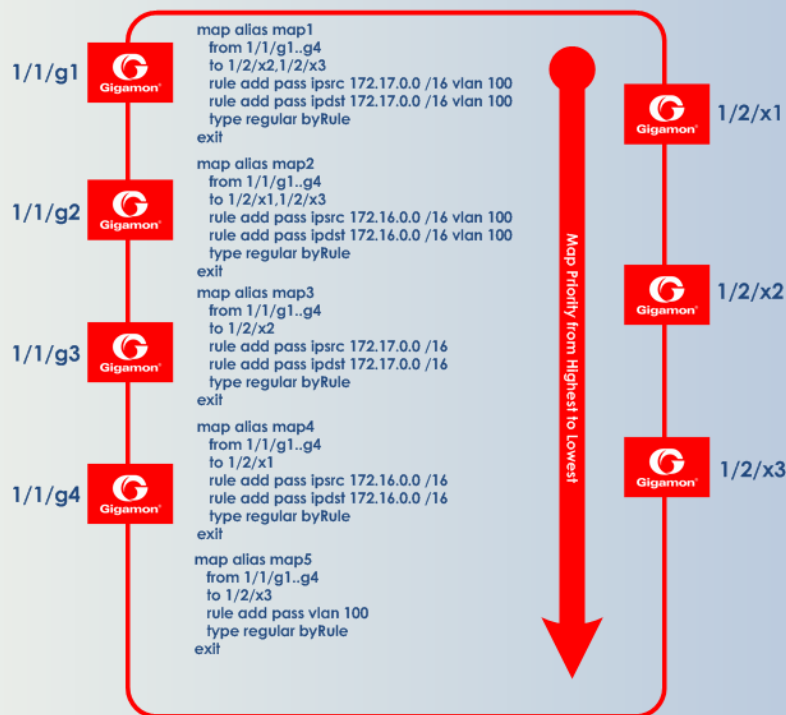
1/1/g1

Gigamon

1/1/g2

Gigamon

1/1/g3

Gigamon

1/1/g4

Gigamon

map alias map1
from 1/1/g1..g4
to 1/2/x2,1/2/x3
rule add pass ipsrc 172.17.0.0 /16 vlan 100
rule add pass ipdst 172.17.0.0 /16 vlan 100
type regular byRule
exit

map alias map2
from 1/1/g1..g4
to 1/2/x1,1/2/x3
rule add pass ipsrc 172.16.0.0 /16 vlan 100
rule add pass ipdst 172.16.0.0 /16 vlan 100
type regular byRule
exit

map alias map3
from 1/1/g1..g4
to 1/2/x2
rule add pass ipsrc 172.17.0.0 /16
rule add pass ipdst 172.17.0.0 /16
type regular byRule
exit

map alias map4
from 1/1/g1..g4
to 1/2/x1
rule add pass ipsrc 172.16.0.0 /16
rule add pass ipdst 172.16.0.0 /16
type regular byRule
exit

map alias map5
from 1/1/g1..g4
to 1/2/x3
rule add pass vlan 100
type regular byRule
exit

Map Priority from Highest to Lowest

Gigamon

1/2/x1

Gigamon

1/2/x2

Gigamon

1/2/x3